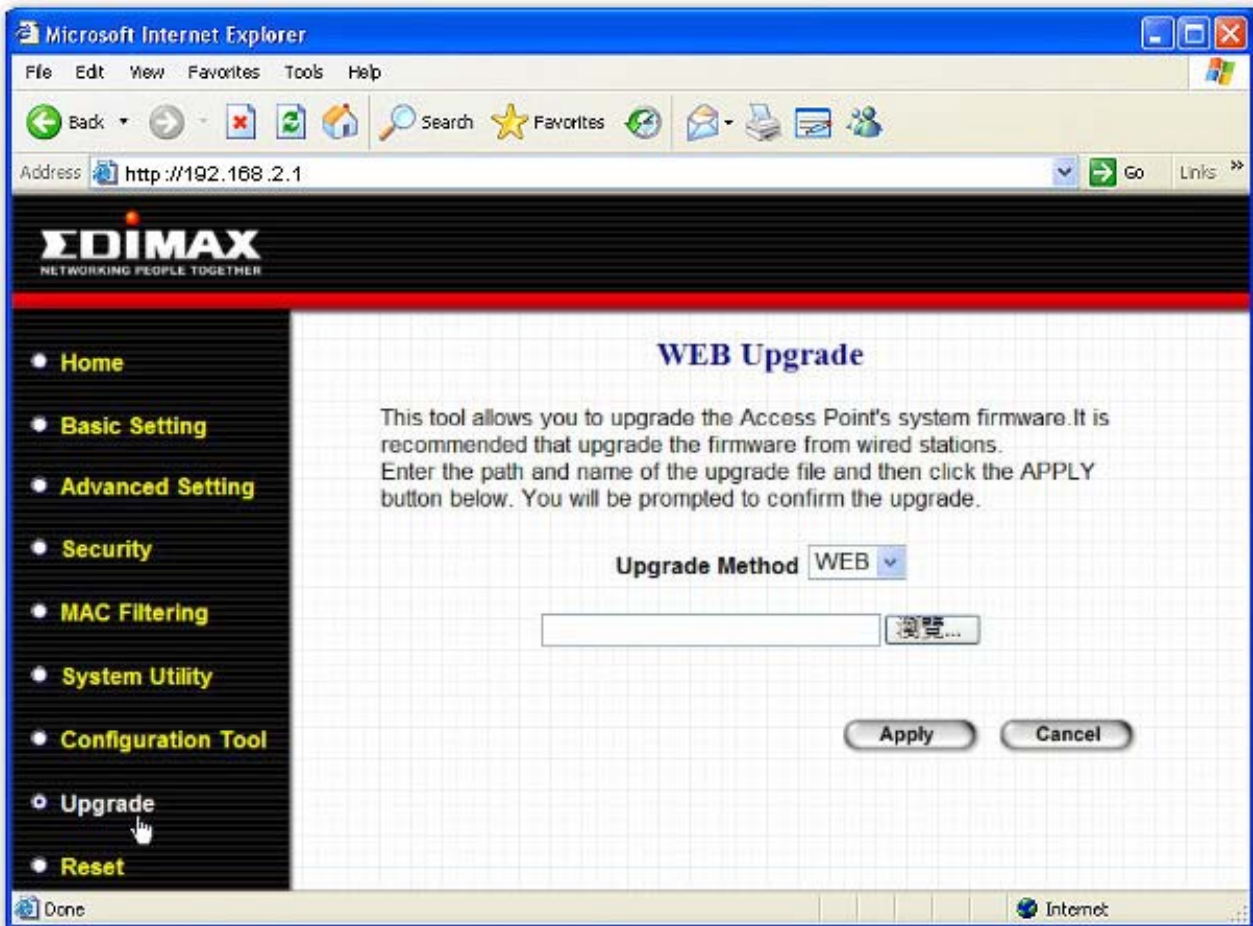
Microsoft Internet Explorer

File Edit View Favorites Tools Help

Back Search Favorites

Address http://192.168.2.1 Go Links »

EDIMAX
NETWORKING PEOPLE TOGETHER

• Home
• Basic Setting
• Advanced Setting
• Security
• MAC Filtering
• System Utility
• Configuration Tool
• Upgrade
• Reset

WEB Upgrade

This tool allows you to upgrade the Access Point's system firmware.It is recommended that upgrade the firmware from wired stations.
Enter the path and name of the upgrade file and then click the APPLY button below. You will be prompted to confirm the upgrade.

Upgrade Method WEB

瀏覽...

Apply Cancel

Done Internet